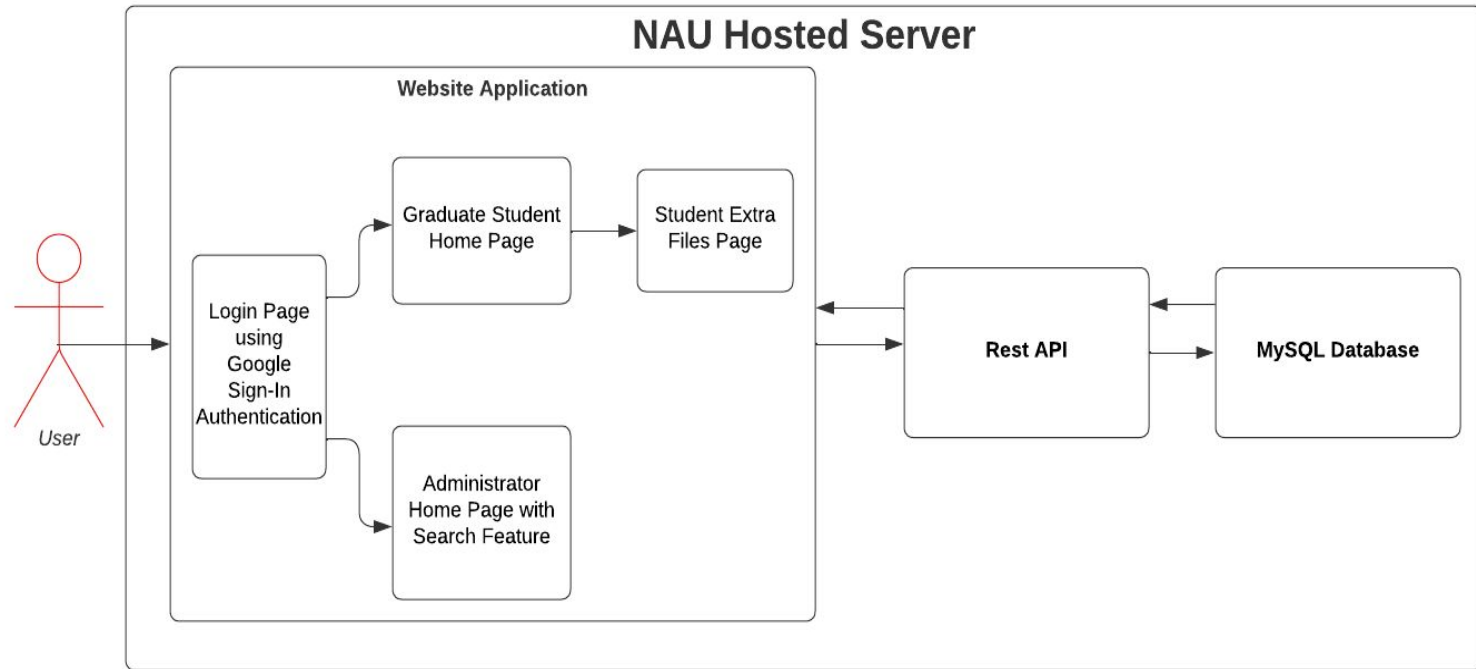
NAU Hosted Server

Website Application

User

Login Page using Google Sign-In Authentication

Graduate Student Home Page

Student Extra Files Page

Administrator Home Page with Search Feature

Rest API

MySQL Database